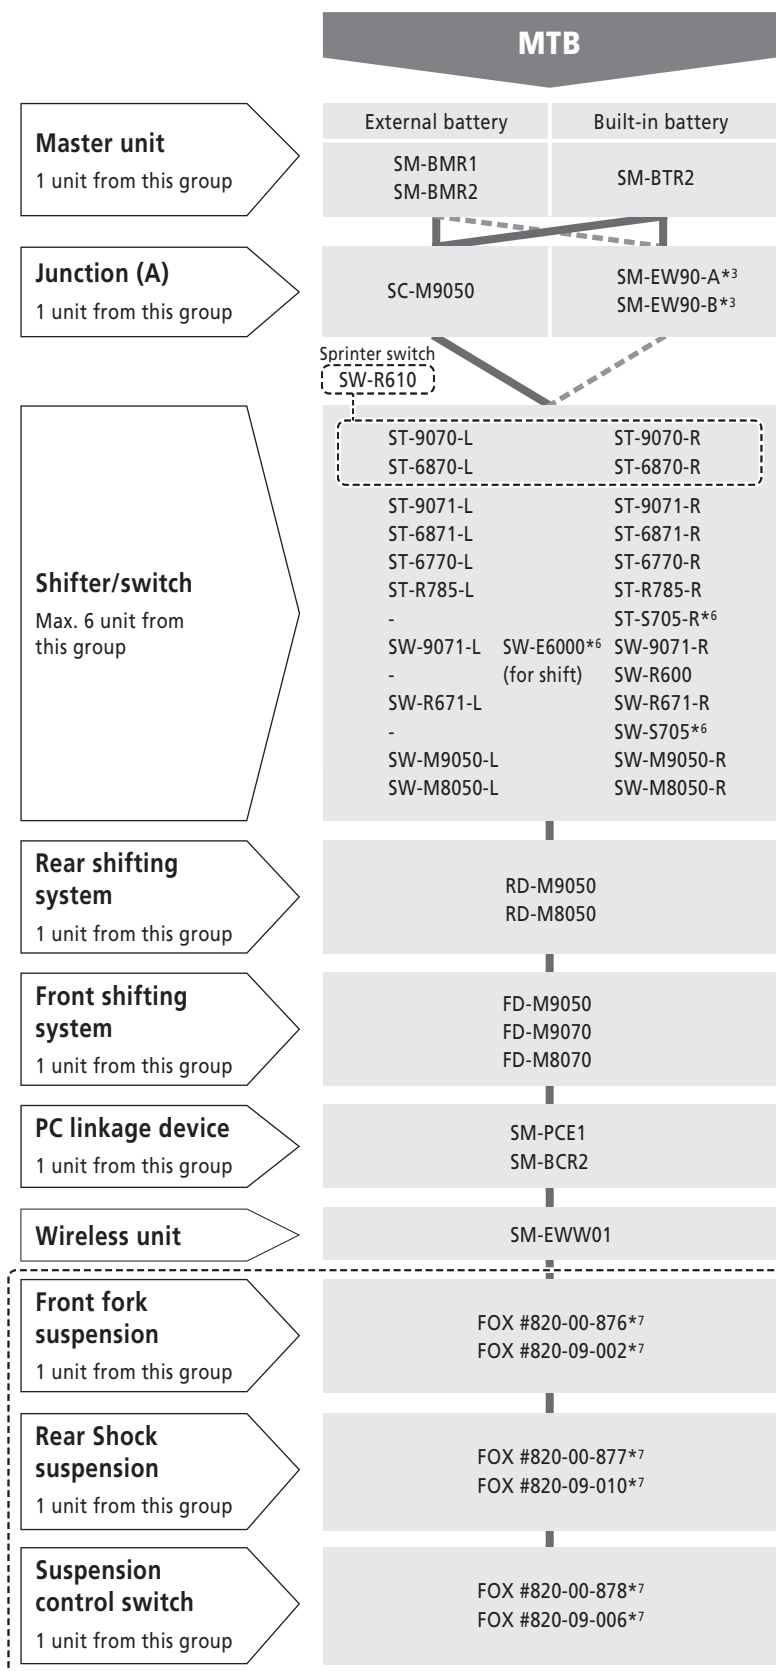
MTB

**Master unit**
1 unit from this group

| External battery | Built-in battery |
|---|---|
| SM-BMR1<br>SM-BMR2 | SM-BTR2 |

**Junction (A)**
1 unit from this group

| SC-M9050 | SM-EW90-A*$^3$<br>SM-EW90-B*$^3$ |
|---|---|

Sprinter switch
SW-R610

**Shifter/switch**
Max. 6 unit from this group

| | | |
|---|---|---|
| ST-9070-L | | ST-9070-R |
| ST-6870-L | | ST-6870-R |
| ST-9071-L | | ST-9071-R |
| ST-6871-L | | ST-6871-R |
| ST-6770-L | | ST-6770-R |
| ST-R785-L | | ST-R785-R |
| - | | ST-S705-R*$^6$ |
| SW-9071-L | SW-E6000*$^6$ | SW-9071-R |
| - | (for shift) | SW-R600 |
| SW-R671-L | | SW-R671-R |
| - | | SW-S705*$^6$ |
| SW-M9050-L | | SW-M9050-R |
| SW-M8050-L | | SW-M8050-R |

**Rear shifting system**
1 unit from this group

RD-M9050
RD-M8050

**Front shifting system**
1 unit from this group

FD-M9050
FD-M9070
FD-M8070

**PC linkage device**
1 unit from this group

SM-PCE1
SM-BCR2

**Wireless unit**

SM-EWW01

**Front fork suspension**
1 unit from this group

FOX #820-00-876*$^7$
FOX #820-09-002*$^7$

**Rear Shock suspension**
1 unit from this group

FOX #820-00-877*$^7$
FOX #820-09-010*$^7$

**Suspension control switch**
1 unit from this group

FOX #820-00-878*$^7$
FOX #820-09-006*$^7$